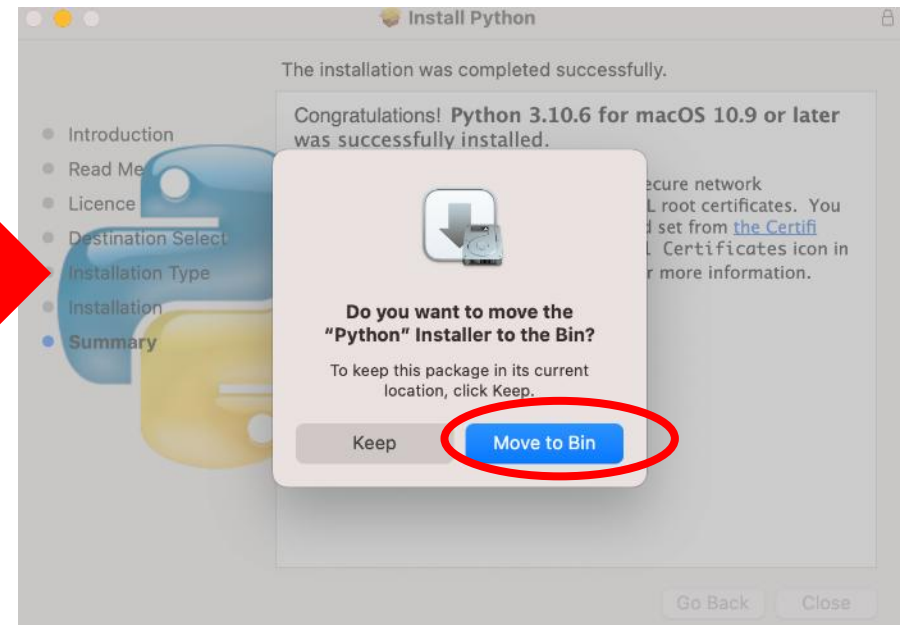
Install Python

The installation was completed successfully.

Introduction
Read Me
Licence
Destination Select
Installation Type
Installation
Summary

Congratulations! **Python 3.10.6 for macOS 10.9 or later** was successfully installed.

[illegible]ecure network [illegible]L root certificates. You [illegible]d set from the Certifi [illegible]l Certificates icon in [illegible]r more information.

Do you want to move the "Python" Installer to the Bin?

To keep this package in its current location, click Keep.

Keep

Move to Bin

Go Back

Close